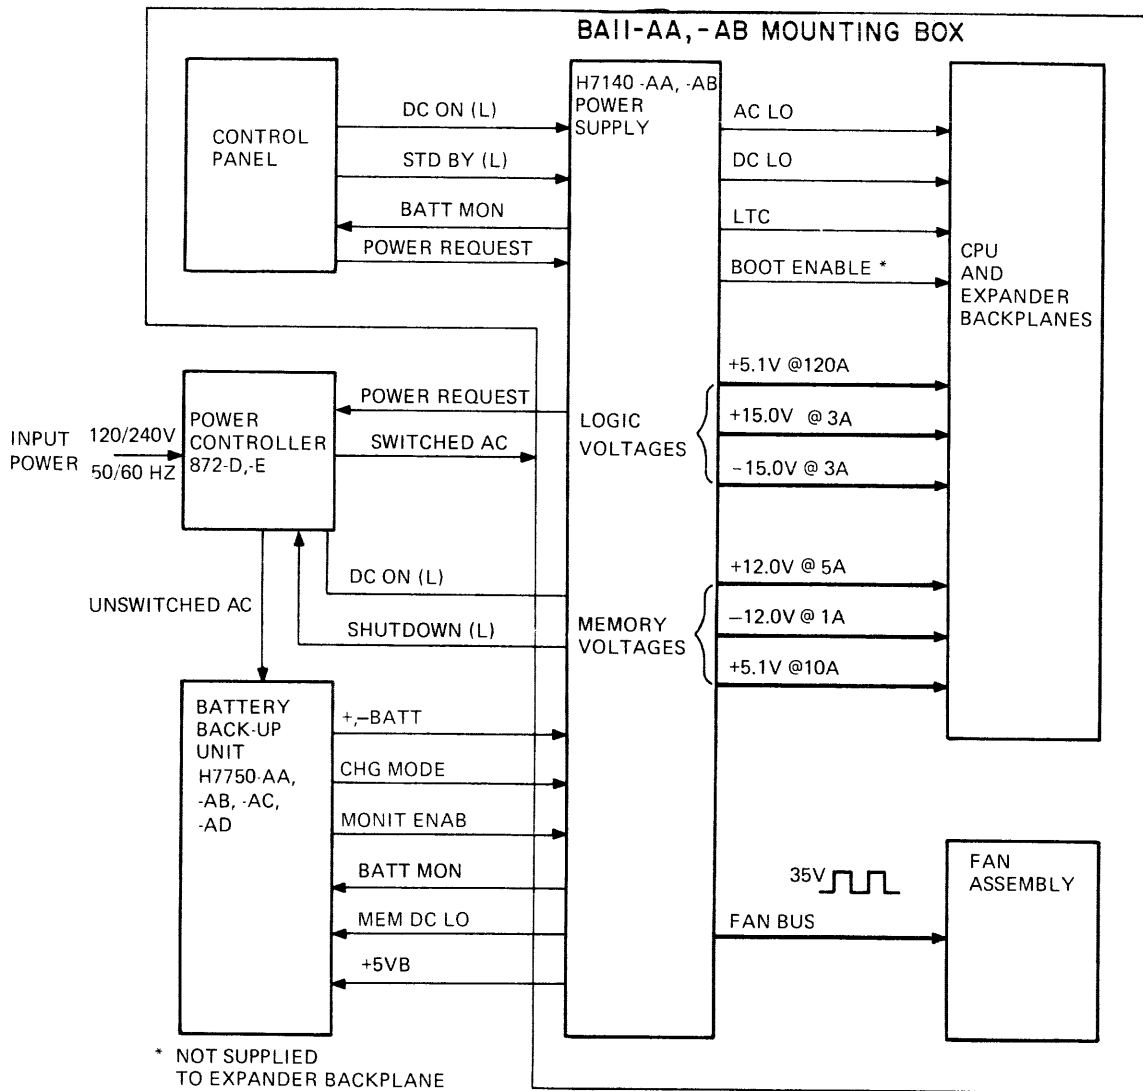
BAII-AA, -AB MOUNTING BOX

CONTROL PANEL

DC ON (L)

STD BY (L)

BATT MON

POWER REQUEST

H7140 -AA, -AB POWER SUPPLY

AC LO

DC LO

LTC

BOOT ENABLE *

CPU AND EXPANDER BACKPLANES

+5.1V @120A

+15.0V @ 3A

−15.0V @ 3A

LOGIC VOLTAGES

POWER REQUEST

SWITCHED AC

INPUT POWER

120/240V

50/60 HZ

POWER CONTROLLER 872-D,-E

DC ON (L)

SHUTDOWN (L)

UNSWITCHED AC

MEMORY VOLTAGES

+12.0V @ 5A

−12.0V @ 1A

+5.1V @10A

BATTERY BACK-UP UNIT H7750-AA, -AB, -AC, -AD

+,−BATT

CHG MODE

MONIT ENAB

BATT MON

MEM DC LO

+5VB

35V

FAN BUS

FAN ASSEMBLY

* NOT SUPPLIED TO EXPANDER BACKPLANE